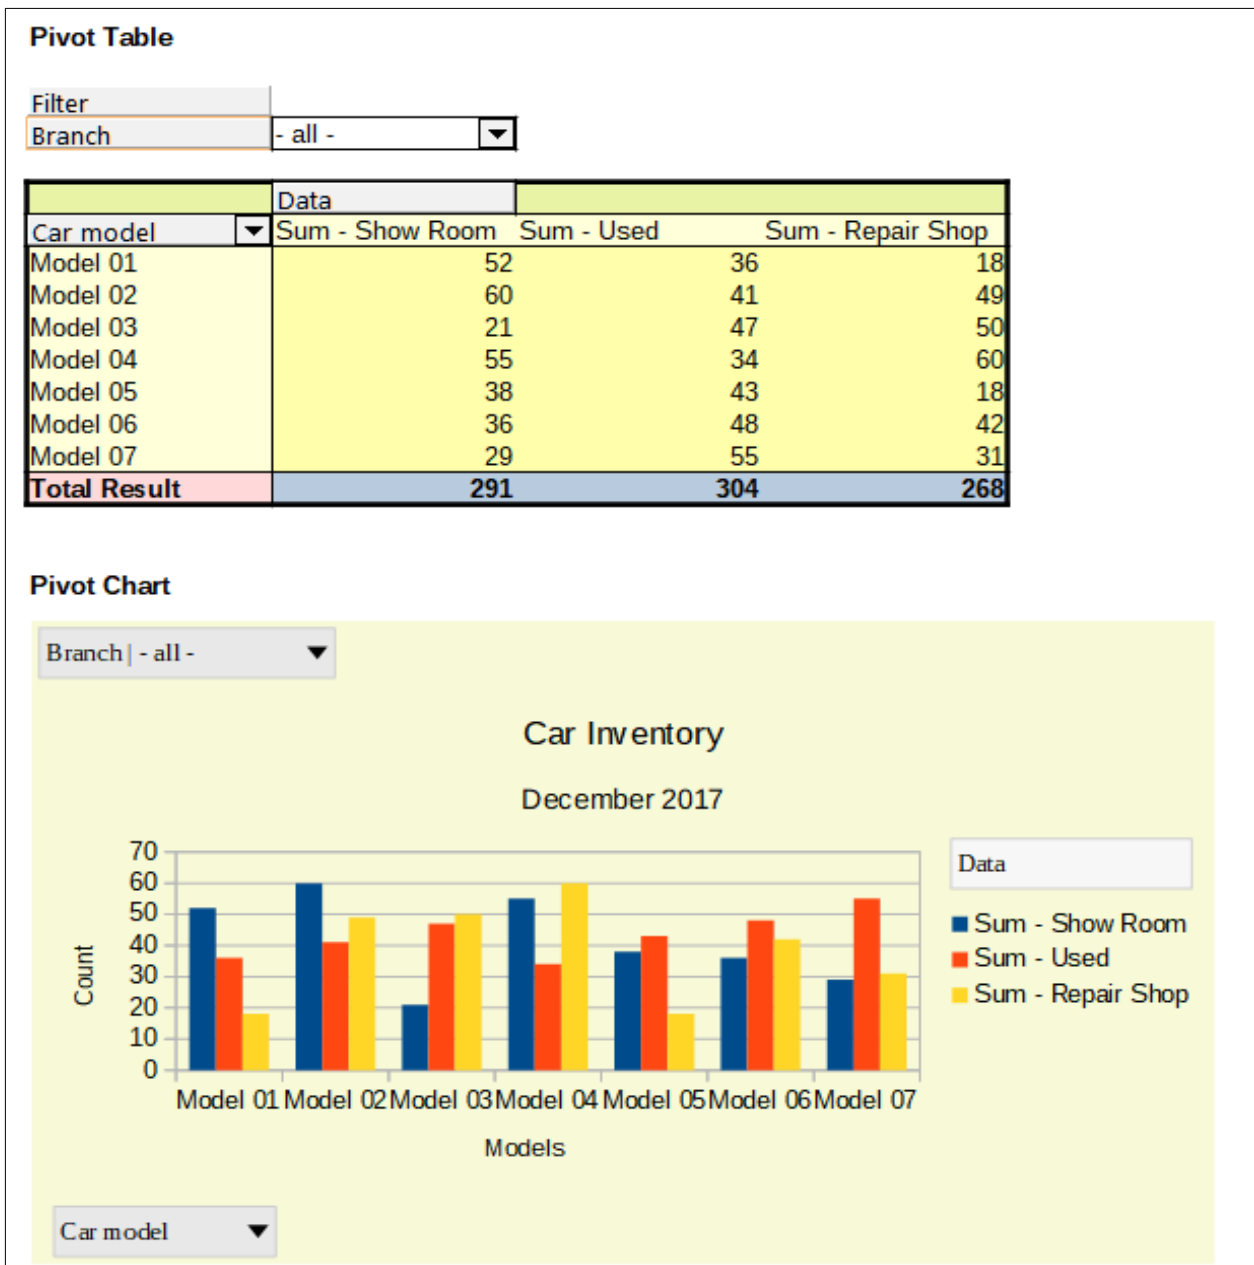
Pivot Table

Filter

| Branch | - all - |
|---|---|

| | Data | | |
|---|---|---|---|
| Car model | Sum - Show Room | Sum - Used | Sum - Repair Shop |
| Model 01 | 52 | 36 | 18 |
| Model 02 | 60 | 41 | 49 |
| Model 03 | 21 | 47 | 50 |
| Model 04 | 55 | 34 | 60 |
| Model 05 | 38 | 43 | 18 |
| Model 06 | 36 | 48 | 42 |
| Model 07 | 29 | 55 | 31 |
| Total Result | 291 | 304 | 268 |

Pivot Chart

Branch | - all -

Car Inventory

December 2017

70
60
50
40
30
20
10
0

Count

Model 01 Model 02 Model 03 Model 04 Model 05 Model 06 Model 07

Models

Data

Sum - Show Room
Sum - Used
Sum - Repair Shop

Car model